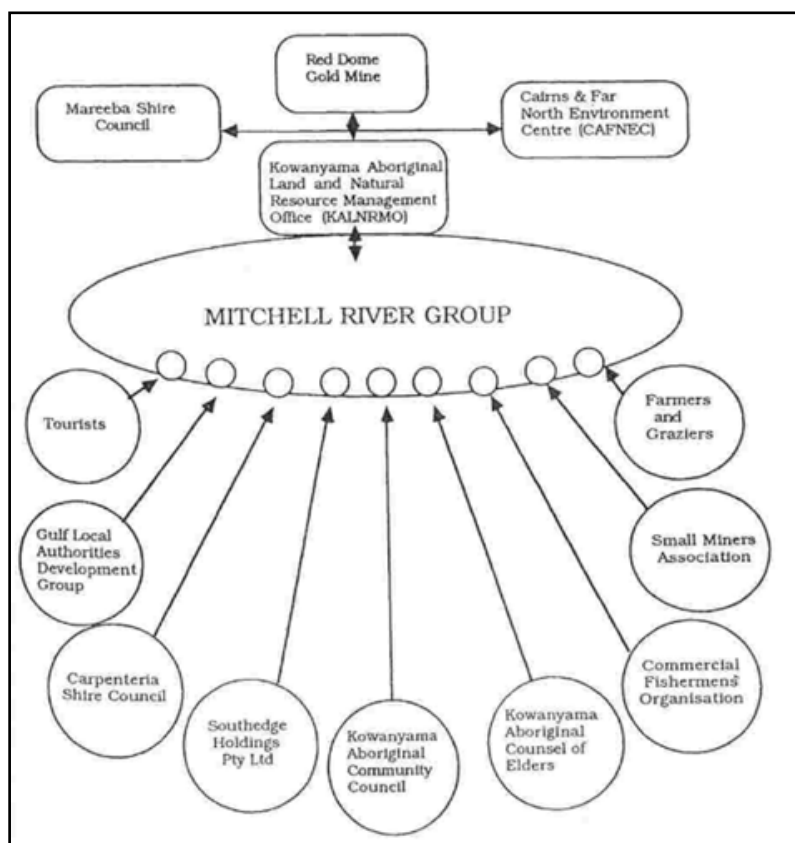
Red Dome Gold Mine

Mareeba Shire Council

Cairns & Far North Environment Centre (CAFNEC)

Kowanyama Aboriginal Land and Natural Resource Management Office (KALNRMO)

MITCHELL RIVER GROUP

Tourists

Farmers and Graziers

Gulf Local Authorities Development Group

Small Miners Association

Carpenteria Shire Council

Commercial Fishermens' Organisation

Southedge Holdings Pty Ltd

Kowanyama Aboriginal Community Council

Kowanyama Aboriginal Counsel of Elders